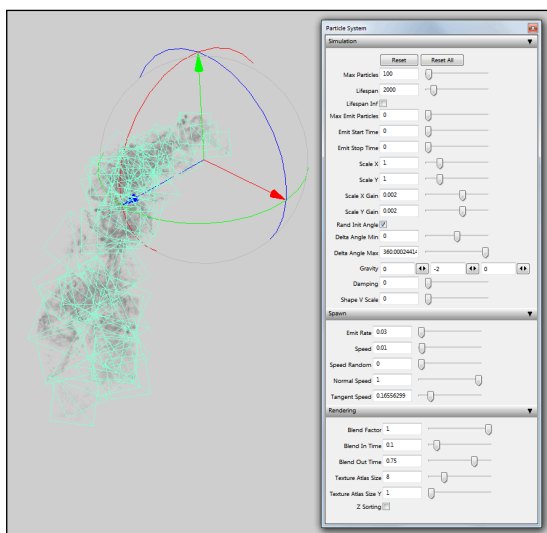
Particle System

Simulation

Reset
Reset All

Max Particles 100
Lifespan 2000
Lifespan Inf
Max Emit Particles 0
Emit Start Time 0
Emit Stop Time 0
Scale X 1
Scale Y 1
Scale X Gain 0.002
Scale Y Gain 0.002
Rand Init Angle
Delta Angle Min 0
Delta Angle Max 360.00024414
Gravity 0 -2 0
Damping 0
Shape V Scale 0

Spawn

Emit Rate 0.03
Speed 0.01
Speed Random 0
Normal Speed 1
Tangent Speed 0.16556299

Rendering

Blend Factor 1
Blend In Time 0.1
Blend Out Time 0.75
Texture Atlas Size 8
Texture Atlas Size Y 1
Z Sorting